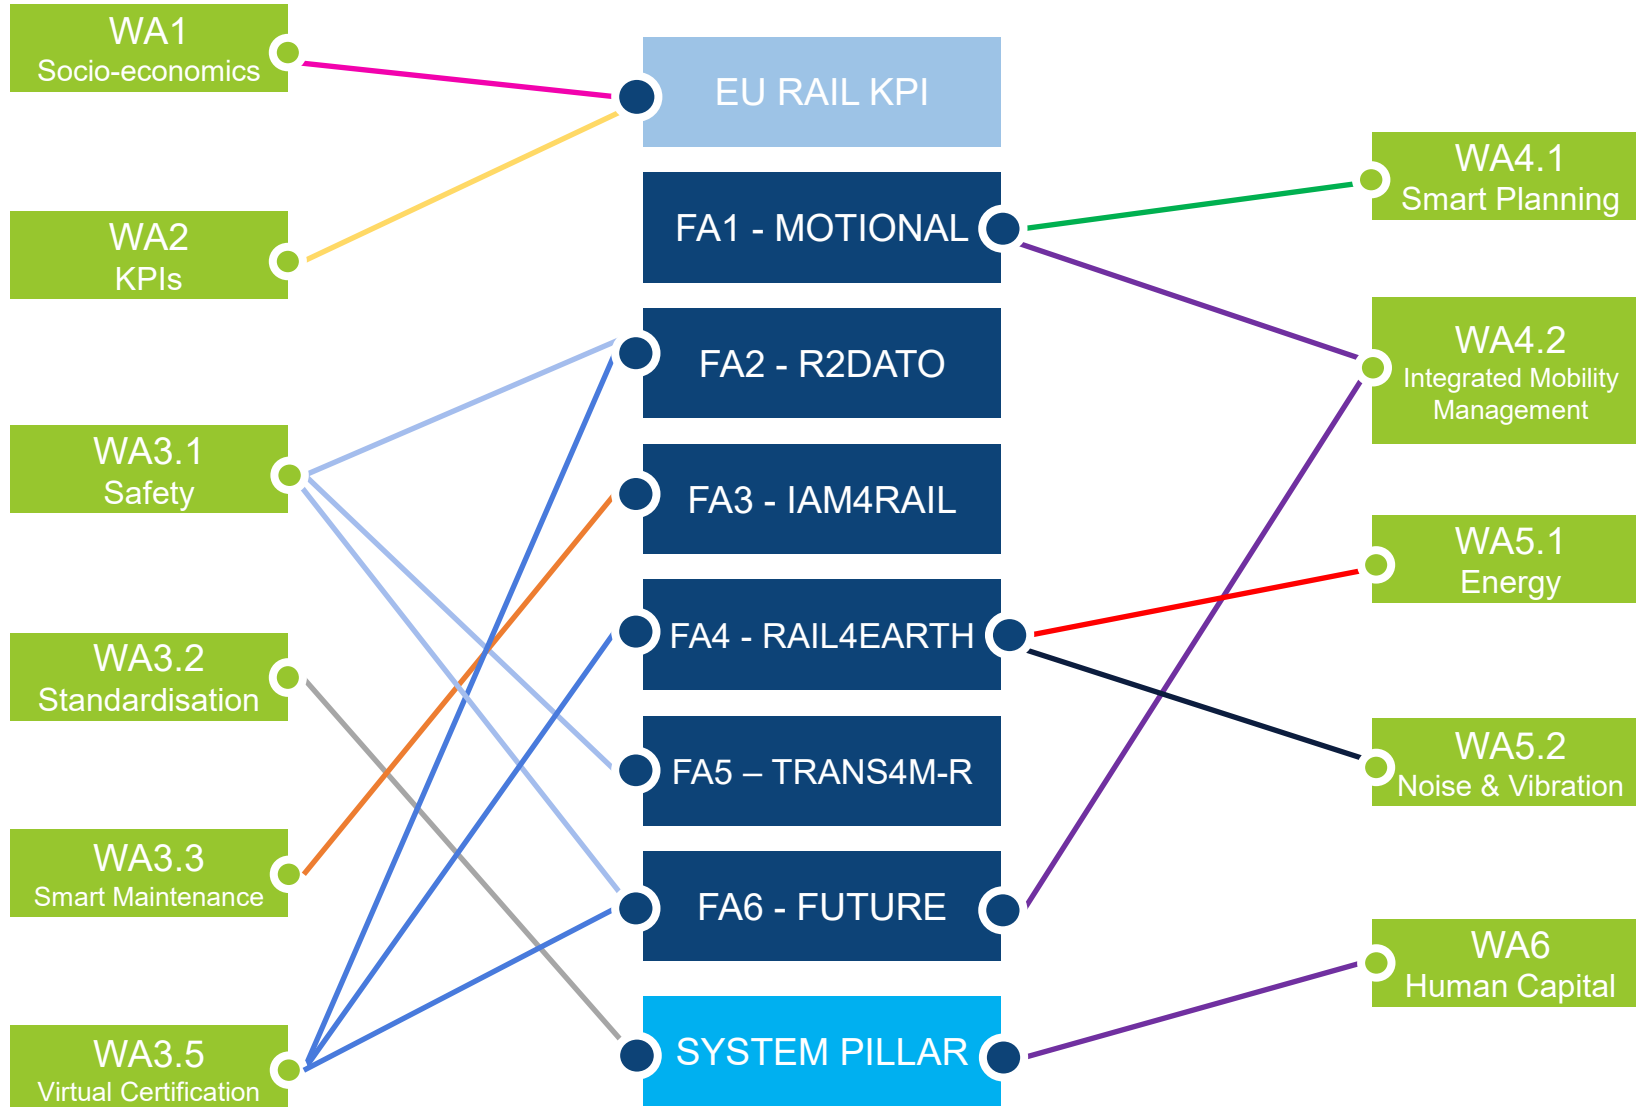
WA1
Socio-economics

WA2
KPIs

WA3.1
Safety

WA3.2
Standardisation

WA3.3
Smart Maintenance

WA3.5
Virtual Certification

EU RAIL KPI

FA1 - MOTIONAL

FA2 - R2DATO

FA3 - IAM4RAIL

FA4 - RAIL4EARTH

FA5 – TRANS4M-R

FA6 - FUTURE

SYSTEM PILLAR

WA4.1
Smart Planning

WA4.2
Integrated Mobility Management

WA5.1
Energy

WA5.2
Noise & Vibration

WA6
Human Capital